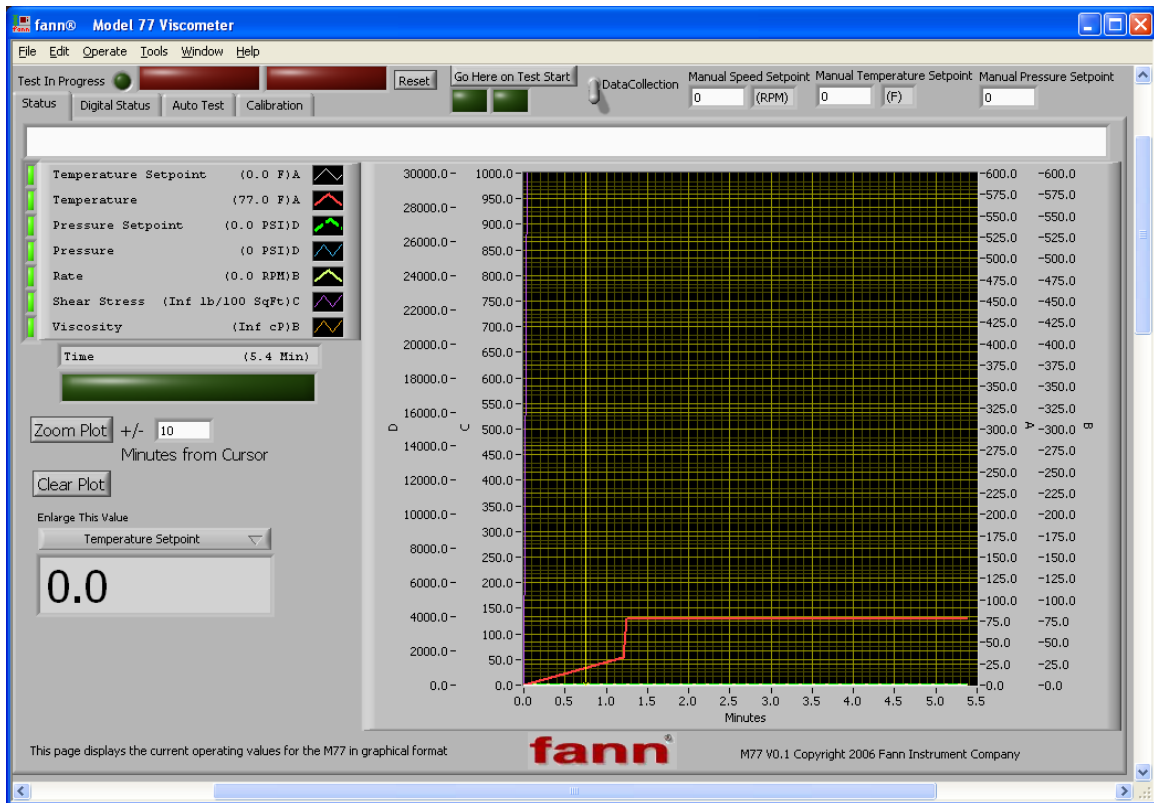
fann® Model 77 Viscometer

File Edit Operate Tools Window Help

Test In Progress Reset Go Here on Test Start DataCollection Manual Speed Setpoint 0 (RPM) Manual Temperature Setpoint 0 (F) Manual Pressure Setpoint 0

Status Digital Status Auto Test Calibration

Temperature Setpoint (0.0 F)A
Temperature (77.0 F)A
Pressure Setpoint (0.0 PSI)D
Pressure (0 PSI)D
Rate (0.0 RPM)B
Shear Stress (Inf lb/100 SqFt)C
Viscosity (Inf cP)B

Time (5.4 Min)

Zoom Plot +/- 10
Minutes from Cursor

Clear Plot

Enlarge This Value
Temperature Setpoint

0.0

D: 30000.0 28000.0 26000.0 24000.0 22000.0 20000.0 18000.0 16000.0 14000.0 12000.0 10000.0 8000.0 6000.0 4000.0 2000.0 0.0

C: 1000.0 950.0 900.0 850.0 800.0 750.0 700.0 650.0 600.0 550.0 500.0 450.0 400.0 350.0 300.0 250.0 200.0 150.0 100.0 50.0 0.0

A: 600.0 575.0 550.0 525.0 500.0 475.0 450.0 425.0 400.0 375.0 350.0 325.0 300.0 275.0 250.0 225.0 200.0 175.0 150.0 125.0 100.0 75.0 50.0 25.0 0.0

B: 600.0 575.0 550.0 525.0 500.0 475.0 450.0 425.0 400.0 375.0 350.0 325.0 300.0 275.0 250.0 225.0 200.0 175.0 150.0 125.0 100.0 75.0 50.0 25.0 0.0

0.0 0.5 1.0 1.5 2.0 2.5 3.0 3.5 4.0 4.5 5.0 5.5
Minutes

This page displays the current operating values for the M77 in graphical format

fann®

M77 V0.1 Copyright 2006 Fann Instrument Company